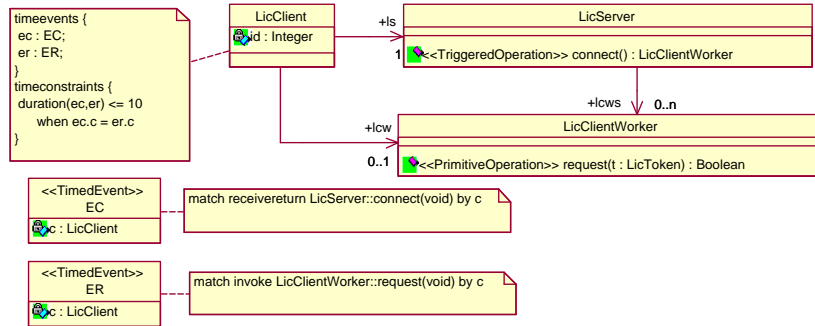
timeevents {
ec : EC;
er : ER;
}
timeconstraints {
duration(ec,er) <= 10
when ec.c = er.c
}

LicClient
id : Integer

+ls

LicServer
1 <<TriggeredOperation>> connect() : LicClientWorker

+lcws 0..n

+lcw

LicClientWorker
0..1 <<PrimitiveOperation>> request(t : LicToken) : Boolean

<<TimedEvent>>
EC
c : LicClient

match receivereturn LicServer::connect(void) by c

<<TimedEvent>>
ER
c : LicClient

match invoke LicClientWorker::request(void) by c